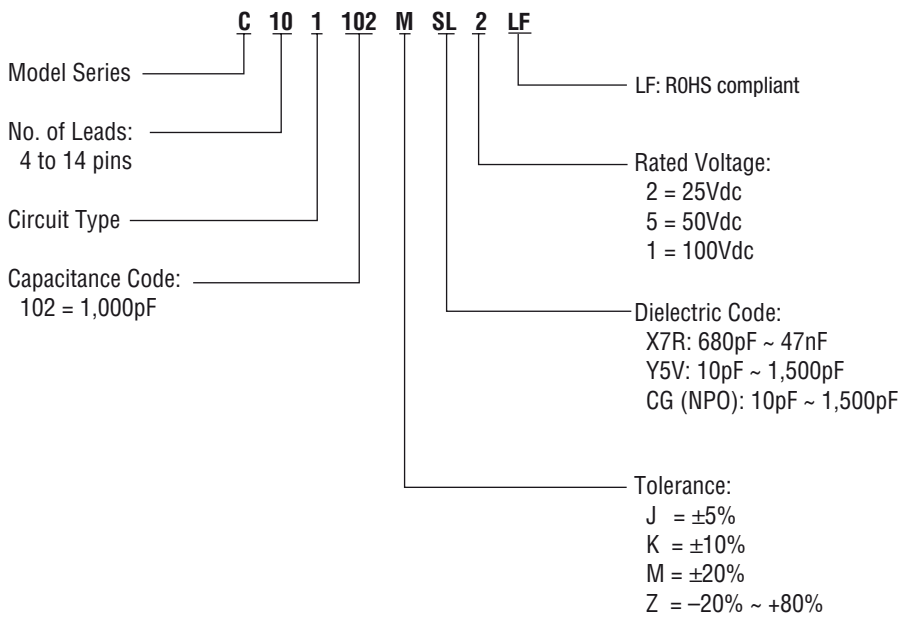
C 10 1 102 M SL 2 LF

Model Series

No. of Leads:
4 to 14 pins

Circuit Type

Capacitance Code:
102 = 1,000pF

LF: R0HS compliant

Rated Voltage:
2 = 25Vdc
5 = 50Vdc
1 = 100Vdc

Dielectric Code:
X7R: 680pF ~ 47nF
Y5V: 10pF ~ 1,500pF
CG (NPO): 10pF ~ 1,500pF

Tolerance:
J = ±5%
K = ±10%
M = ±20%
Z = –20% ~ +80%